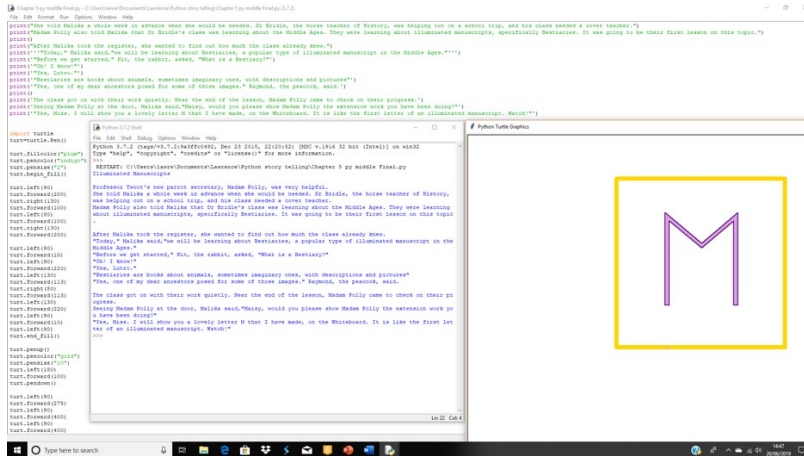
Chapter 5 py middle Final.py - C:\Users\lawre\Documents\Lawrence\Python story telling\Chapter 5 py middle Final.py (3.7.2)
File Edit Format Run Options Window Help
print("She told Malika a whole week in advance when she would be needed. Dr Bridle, the horse teacher of History, was helping out on a school trip, and his class needed a cover teacher.")
print("Madam Polly also told Malika that Dr Bridle's class was learning about the Middle Ages. They were learning about illuminated manuscripts, specifically Bestiaries. It was going to be their first lesson on this topic.")
print()
print("After Malika took the register, she wanted to find out how much the class already knew.")
print('''"Today," Malika said,"we will be learning about Bestiaries, a popular type of illuminated manuscript in the Middle Ages."''')
print('"Before we get started," Kit, the rabbit, asked, "What is a Bestiary?"')
print('"Oh! I know!"')
print('"Yes, Lotto."')
print('"Bestiaries are books about animals, sometimes imaginary ones, with descriptions and pictures"')
print('"Yes, one of my dear ancestors posed for some of those images." Raymond, the peacock, said.')
print()
print("The class got on with their work quietly. Near the end of the lesson, Madam Polly came to check on their progress.")
print('Seeing Madam Polly at the door, Malika said,"Maisy, would you please show Madam Polly the extension work you have been doing?"')
print('"Yes, Miss. I will show you a lovely letter M that I have made, on the Whiteboard. It is like the first letter of an illuminated manuscript. Watch!"')

import turtle
turt=turtle.Pen()

turt.fillcolor("plum")
turt.pencolor("indigo")
turt.pensize("2")
turt.begin_fill()

turt.left(90)
turt.forward(200)
turt.right(130)
turt.forward(100)
turt.left(80)
turt.forward(100)
turt.right(130)
turt.forward(200)

turt.left(90)
turt.forward(10)
turt.left(90)
turt.forward(220)
turt.left(130)
turt.forward(113)
turt.right(90)
turt.forward(113)
turt.left(130)
turt.forward(220)
turt.left(90)
turt.forward(10)
turt.left(90)
turt.end_fill()

turt.penup()
turt.pencolor("gold")
turt.pensize("10")
turt.left(180)
turt.forward(100)
turt.pendown()

turt.left(90)
turt.forward(275)
turt.left(90)
turt.forward(400)
turt.left(90)
turt.forward(400)

Python 3.7.2 Shell
File Edit Shell Debug Options Window Help
Python 3.7.2 (tags/v3.7.2:9a3ffc0492, Dec 23 2018, 22:20:52) [MSC v.1916 32 bit (Intel)] on win32
Type "help", "copyright", "credits" or "license()" for more information.
>>>
RESTART: C:\Users\lawre\Documents\Lawrence\Python story telling\Chapter 5 py middle Final.py
Illuminated Manuscripts

Professor Twoot's new parrot secretary, Madam Polly, was very helpful.
She told Malika a whole week in advance when she would be needed. Dr Bridle, the horse teacher of History, was helping out on a school trip, and his class needed a cover teacher.
Madam Polly also told Malika that Dr Bridle's class was learning about the Middle Ages. They were learning about illuminated manuscripts, specifically Bestiaries. It was going to be their first lesson on this topic.

After Malika took the register, she wanted to find out how much the class already knew.
"Today," Malika said,"we will be learning about Bestiaries, a popular type of illuminated manuscript in the Middle Ages."
"Before we get started," Kit, the rabbit, asked, "What is a Bestiary?"
"Oh! I know!"
"Yes, Lotto."
"Bestiaries are books about animals, sometimes imaginary ones, with descriptions and pictures"
"Yes, one of my dear ancestors posed for some of those images." Raymond, the peacock, said.

The class got on with their work quietly. Near the end of the lesson, Madam Polly came to check on their progress.
Seeing Madam Polly at the door, Malika said,"Maisy, would you please show Madam Polly the extension work you have been doing?"
"Yes, Miss. I will show you a lovely letter M that I have made, on the Whiteboard. It is like the first letter of an illuminated manuscript. Watch!"
>>>

Ln: 22 Col: 4

Python Turtle Graphics

Type here to search
14:47
20/06/2019